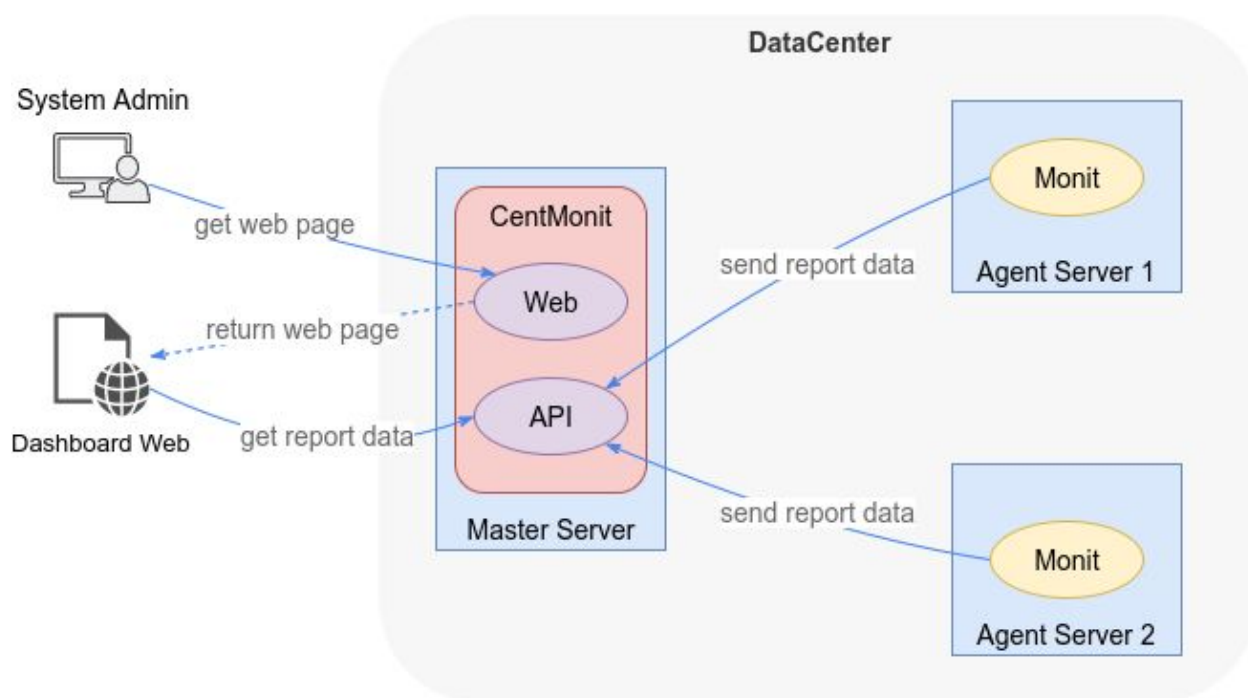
DataCenter

System Admin

get web page

CentMonit

Web

return web page

API

Dashboard Web

get report data

Master Server

Monit

send report data

Agent Server 1

send report data

Monit

Agent Server 2